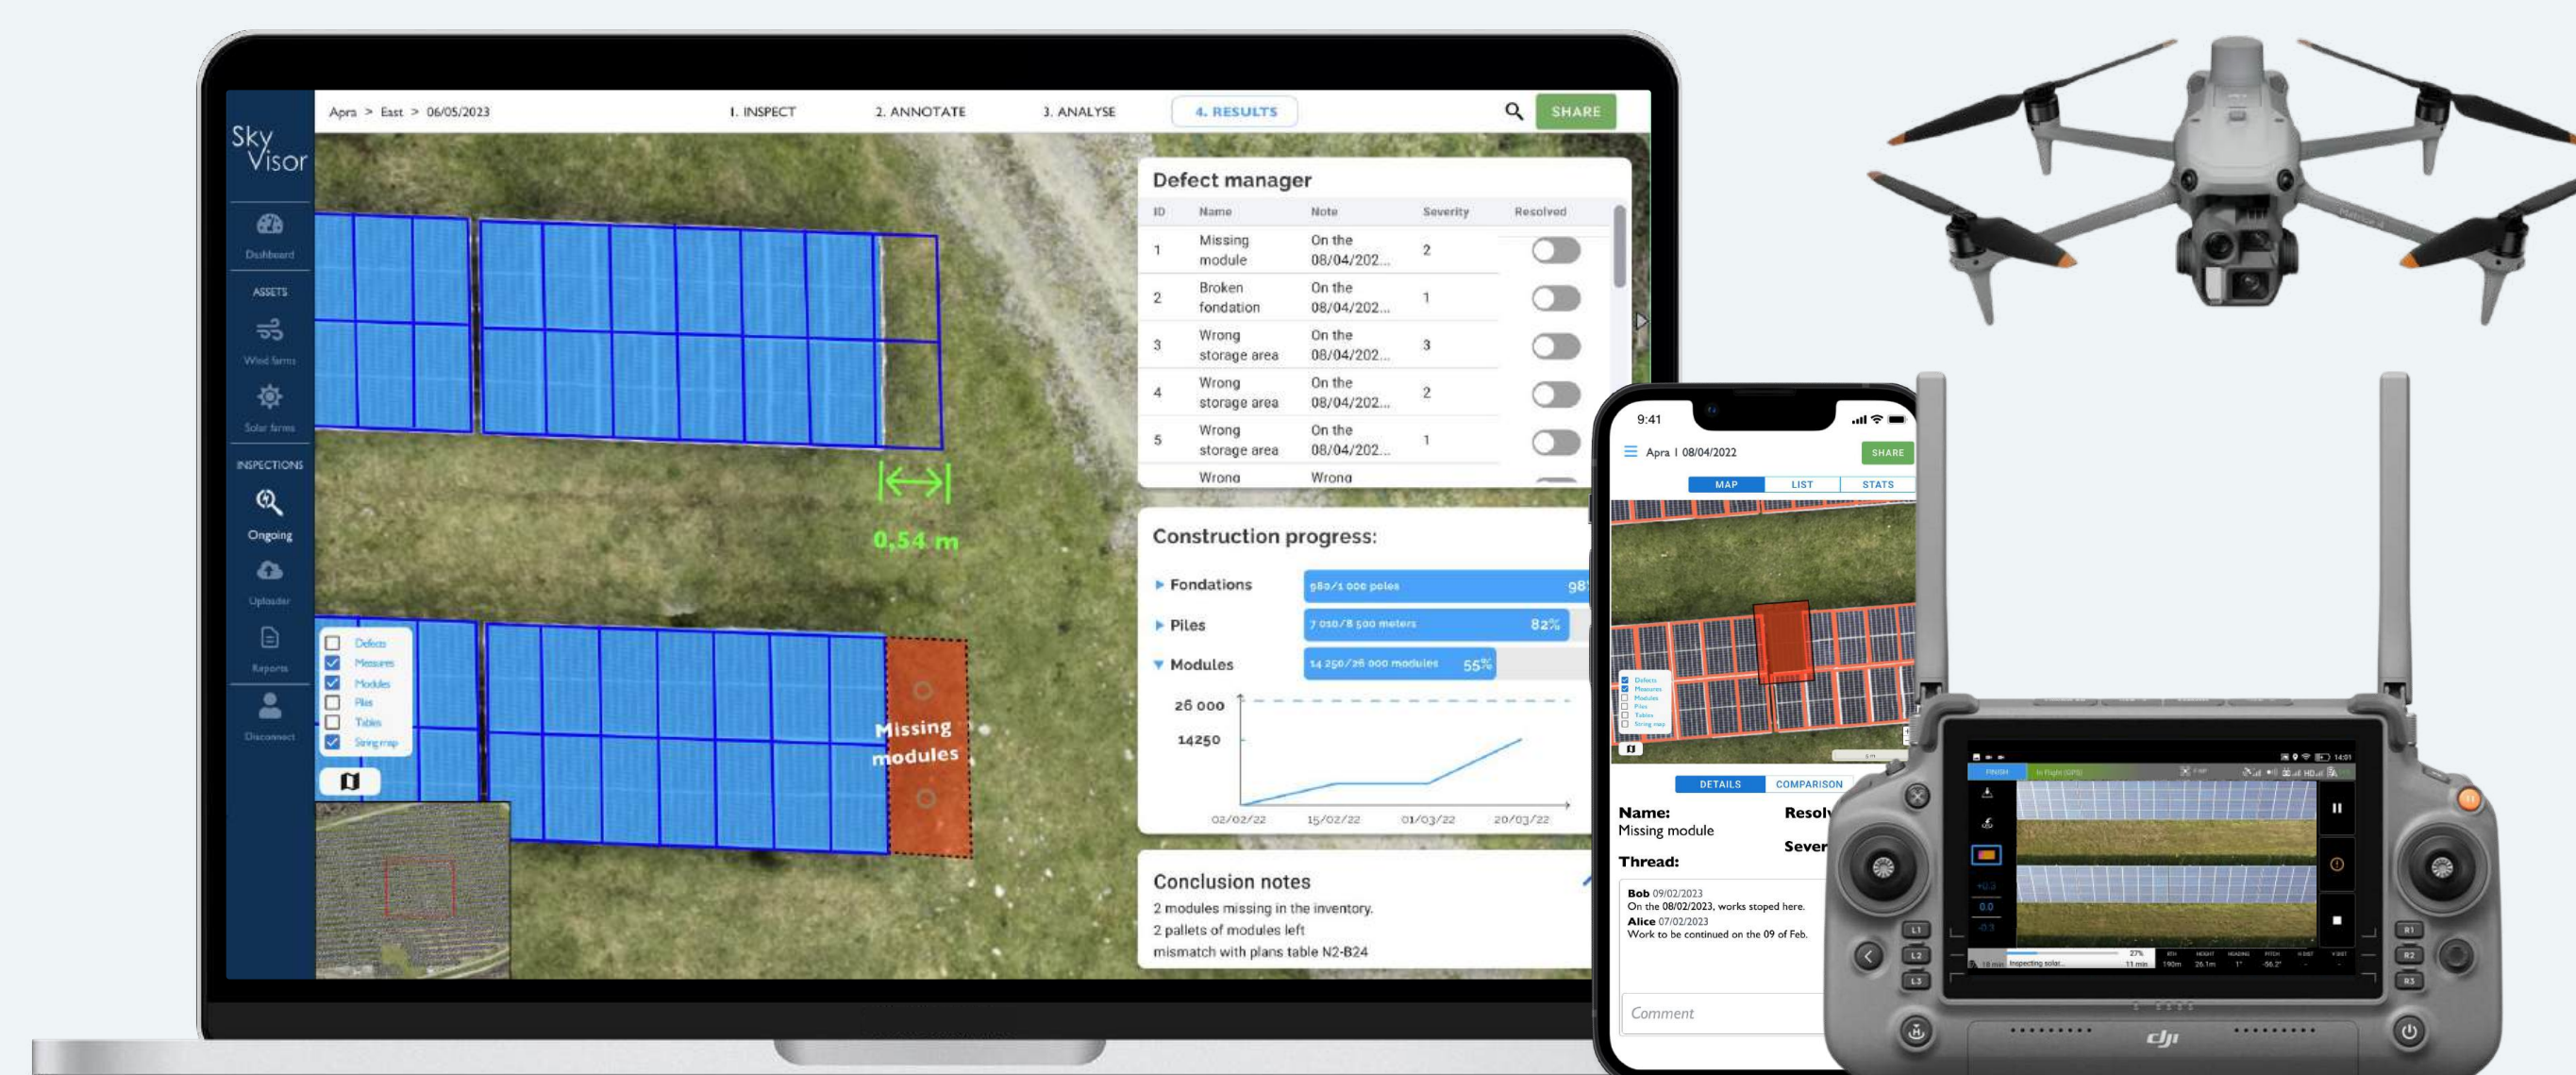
Sky Visor

Dashboard

ASSETS

Wind farms

Solar farms

INSPECTIONS

Ongoing

Uploader

Reports

Disconnect

Apra > East > 06/05/2023

1. INSPECT 2. ANNOTATE 3. ANALYSE 4. RESULTS

SHARE

0,54 m

Missing modules

Defects
Measures
Modules
Piles
Tables
String map

Defect manager

| ID | Name | Note | Severity | Resolved |
|---|---|---|---|---|
| 1 | Missing module | On the 08/04/202... | 2 | |
| 2 | Broken fondation | On the 08/04/202... | 1 | |
| 3 | Wrong storage area | On the 08/04/202... | 3 | |
| 4 | Wrong storage area | On the 08/04/202... | 2 | |
| 5 | Wrong storage area | On the 08/04/202... | 1 | |
| | Wrong | Wrong | | |

Construction progress:

Fondations 980/1 000 poles 98
Piles 7 010/8 500 meters 82%
Modules 14 250/26 000 modules 55%

26 000
14250
02/02/22 15/02/22 01/03/22 20/03/22

Conclusion notes
2 modules missing in the inventory.
2 pallets of modules left
mismatch with plans table N2-B24

9:41
Apra | 08/04/2022
SHARE
MAP LIST STATS
DETAILS COMPARISON
Name:
Missing module
Resolv
Sever
Thread:
Bob 09/02/2023
On the 08/02/2023, works stoped here.
Alice 07/02/2023
Work to be continued on the 09 of Feb.
Comment

dji